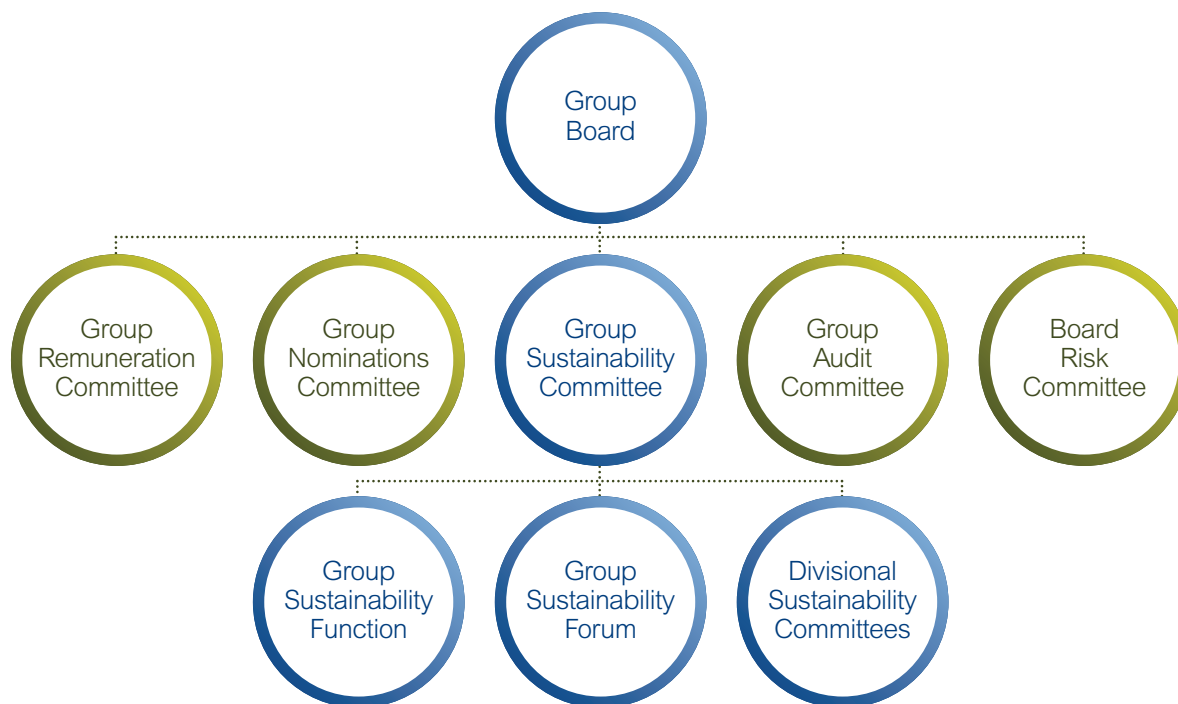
Group Board

Group Remuneration Committee

Group Nominations Committee

Group Sustainability Committee

Group Audit Committee

Board Risk Committee

Group Sustainability Function

Group Sustainability Forum

Divisional Sustainability Committees